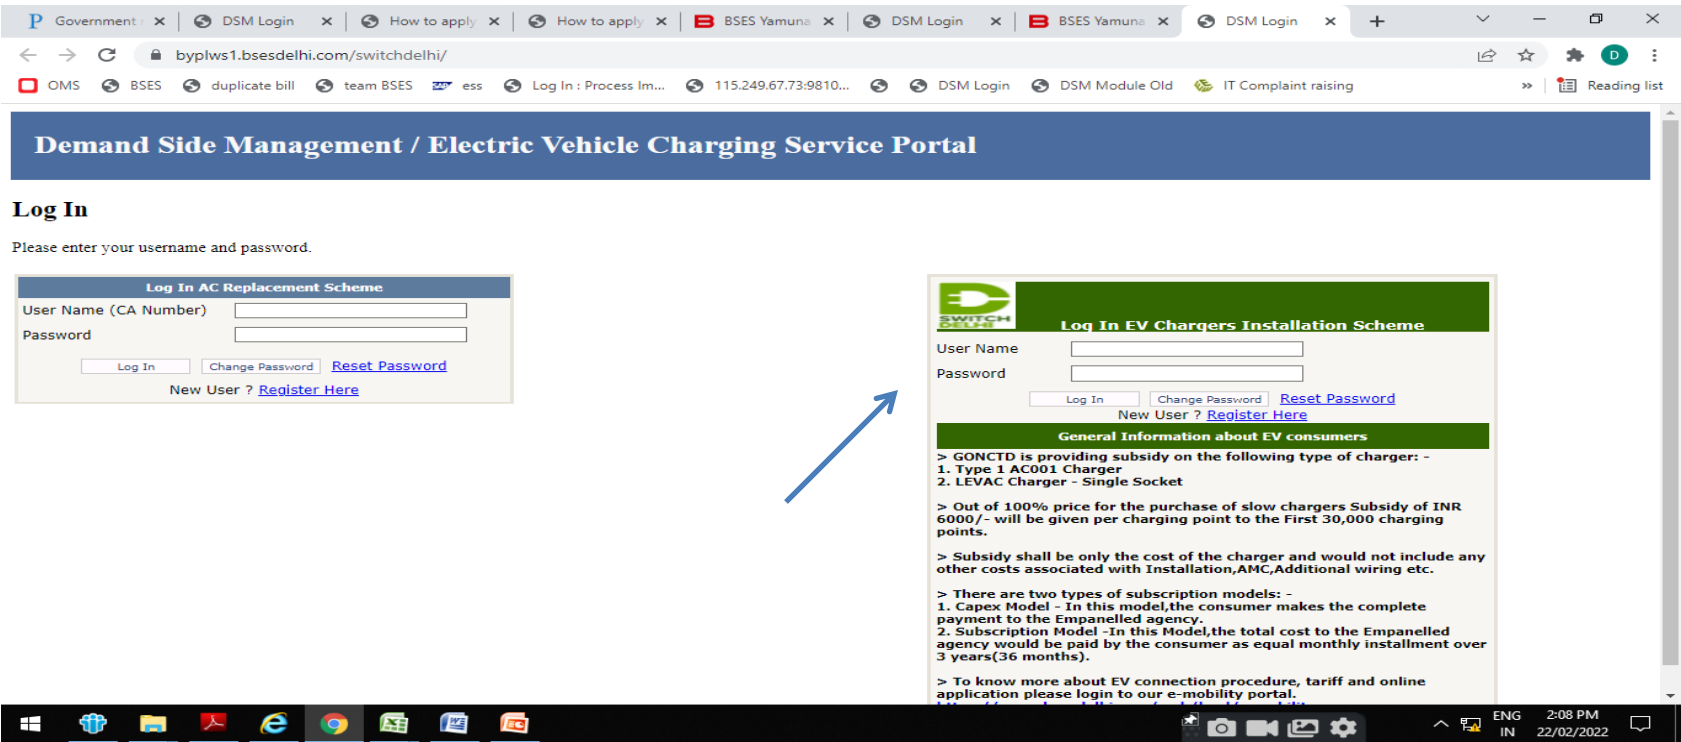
Government | DSM Login | How to apply | How to apply | BSES Yamuna | DSM Login | BSES Yamuna | DSM Login

byplws1.bsesdelhi.com/switchdelhi/

OMS | BSES | duplicate bill | team BSES | ess | Log In : Process Im... | 115.249.67.73:9810... | DSM Login | DSM Module Old | IT Complaint raising | Reading list

Demand Side Management / Electric Vehicle Charging Service Portal

Log In

Please enter your username and password.

Log In AC Replacement Scheme

User Name (CA Number)
Password
Log In | Change Password | Reset Password
New User ? Register Here

SWITCH DELHI

Log In EV Chargers Installation Scheme

User Name
Password
Log In | Change Password | Reset Password
New User ? Register Here

General Information about EV consumers

> GONCTD is providing subsidy on the following type of charger: -
1. Type 1 AC001 Charger
2. LEVAC Charger - Single Socket

> Out of 100% price for the purchase of slow chargers Subsidy of INR 6000/- will be given per charging point to the First 30,000 charging points.

> Subsidy shall be only the cost of the charger and would not include any other costs associated with Installation,AMC,Additional wiring etc.

> There are two types of subscription models: -
1. Capex Model - In this model,the consumer makes the complete payment to the Empanelled agency.
2. Subscription Model -In this Model,the total cost to the Empanelled agency would be paid by the consumer as equal monthly installment over 3 years(36 months).

> To know more about EV connection procedure, tariff and online application please login to our e-mobility portal.
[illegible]

ENG IN 2:08 PM 22/02/2022